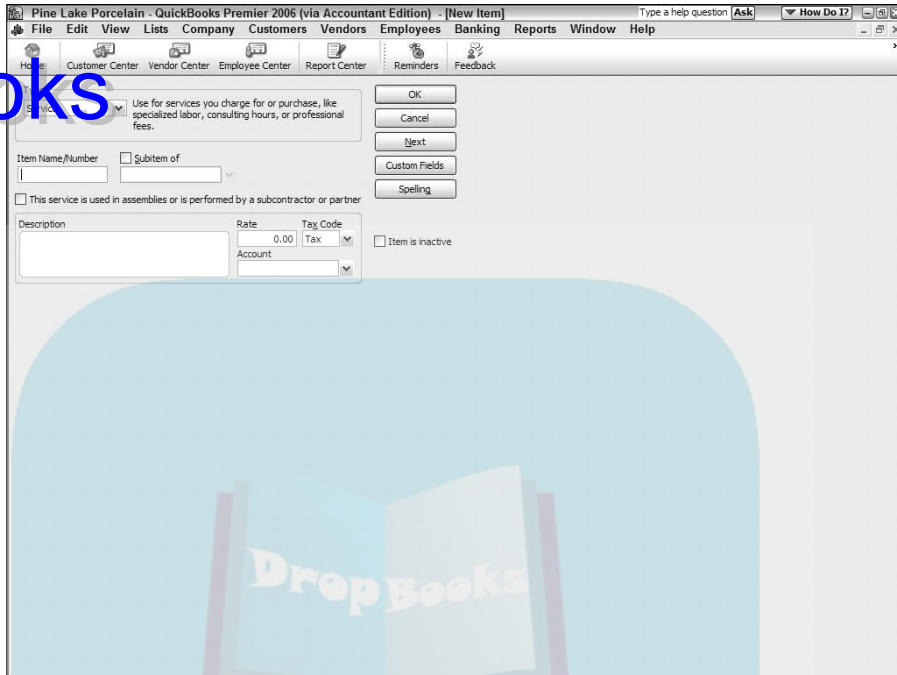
Pine Lake Porcelain - QuickBooks Premier 2006 (via Accountant Edition) - [New Item]

Type a help question Ask

How Do I?

File Edit View Lists Company Customers Vendors Employees Banking Reports Window Help

Home Customer Center Vendor Center Employee Center Report Center Reminders Feedback

oks

Servic

Use for services you charge for or purchase, like specialized labor, consulting hours, or professional fees.

OK

Cancel

Next

Custom Fields

Spelling

Item Name/Number

Subitem of

This service is used in assemblies or is performed by a subcontractor or partner

Description

Rate

0.00

Tax Code

Tax

Account

Item is inactive

DropBooks